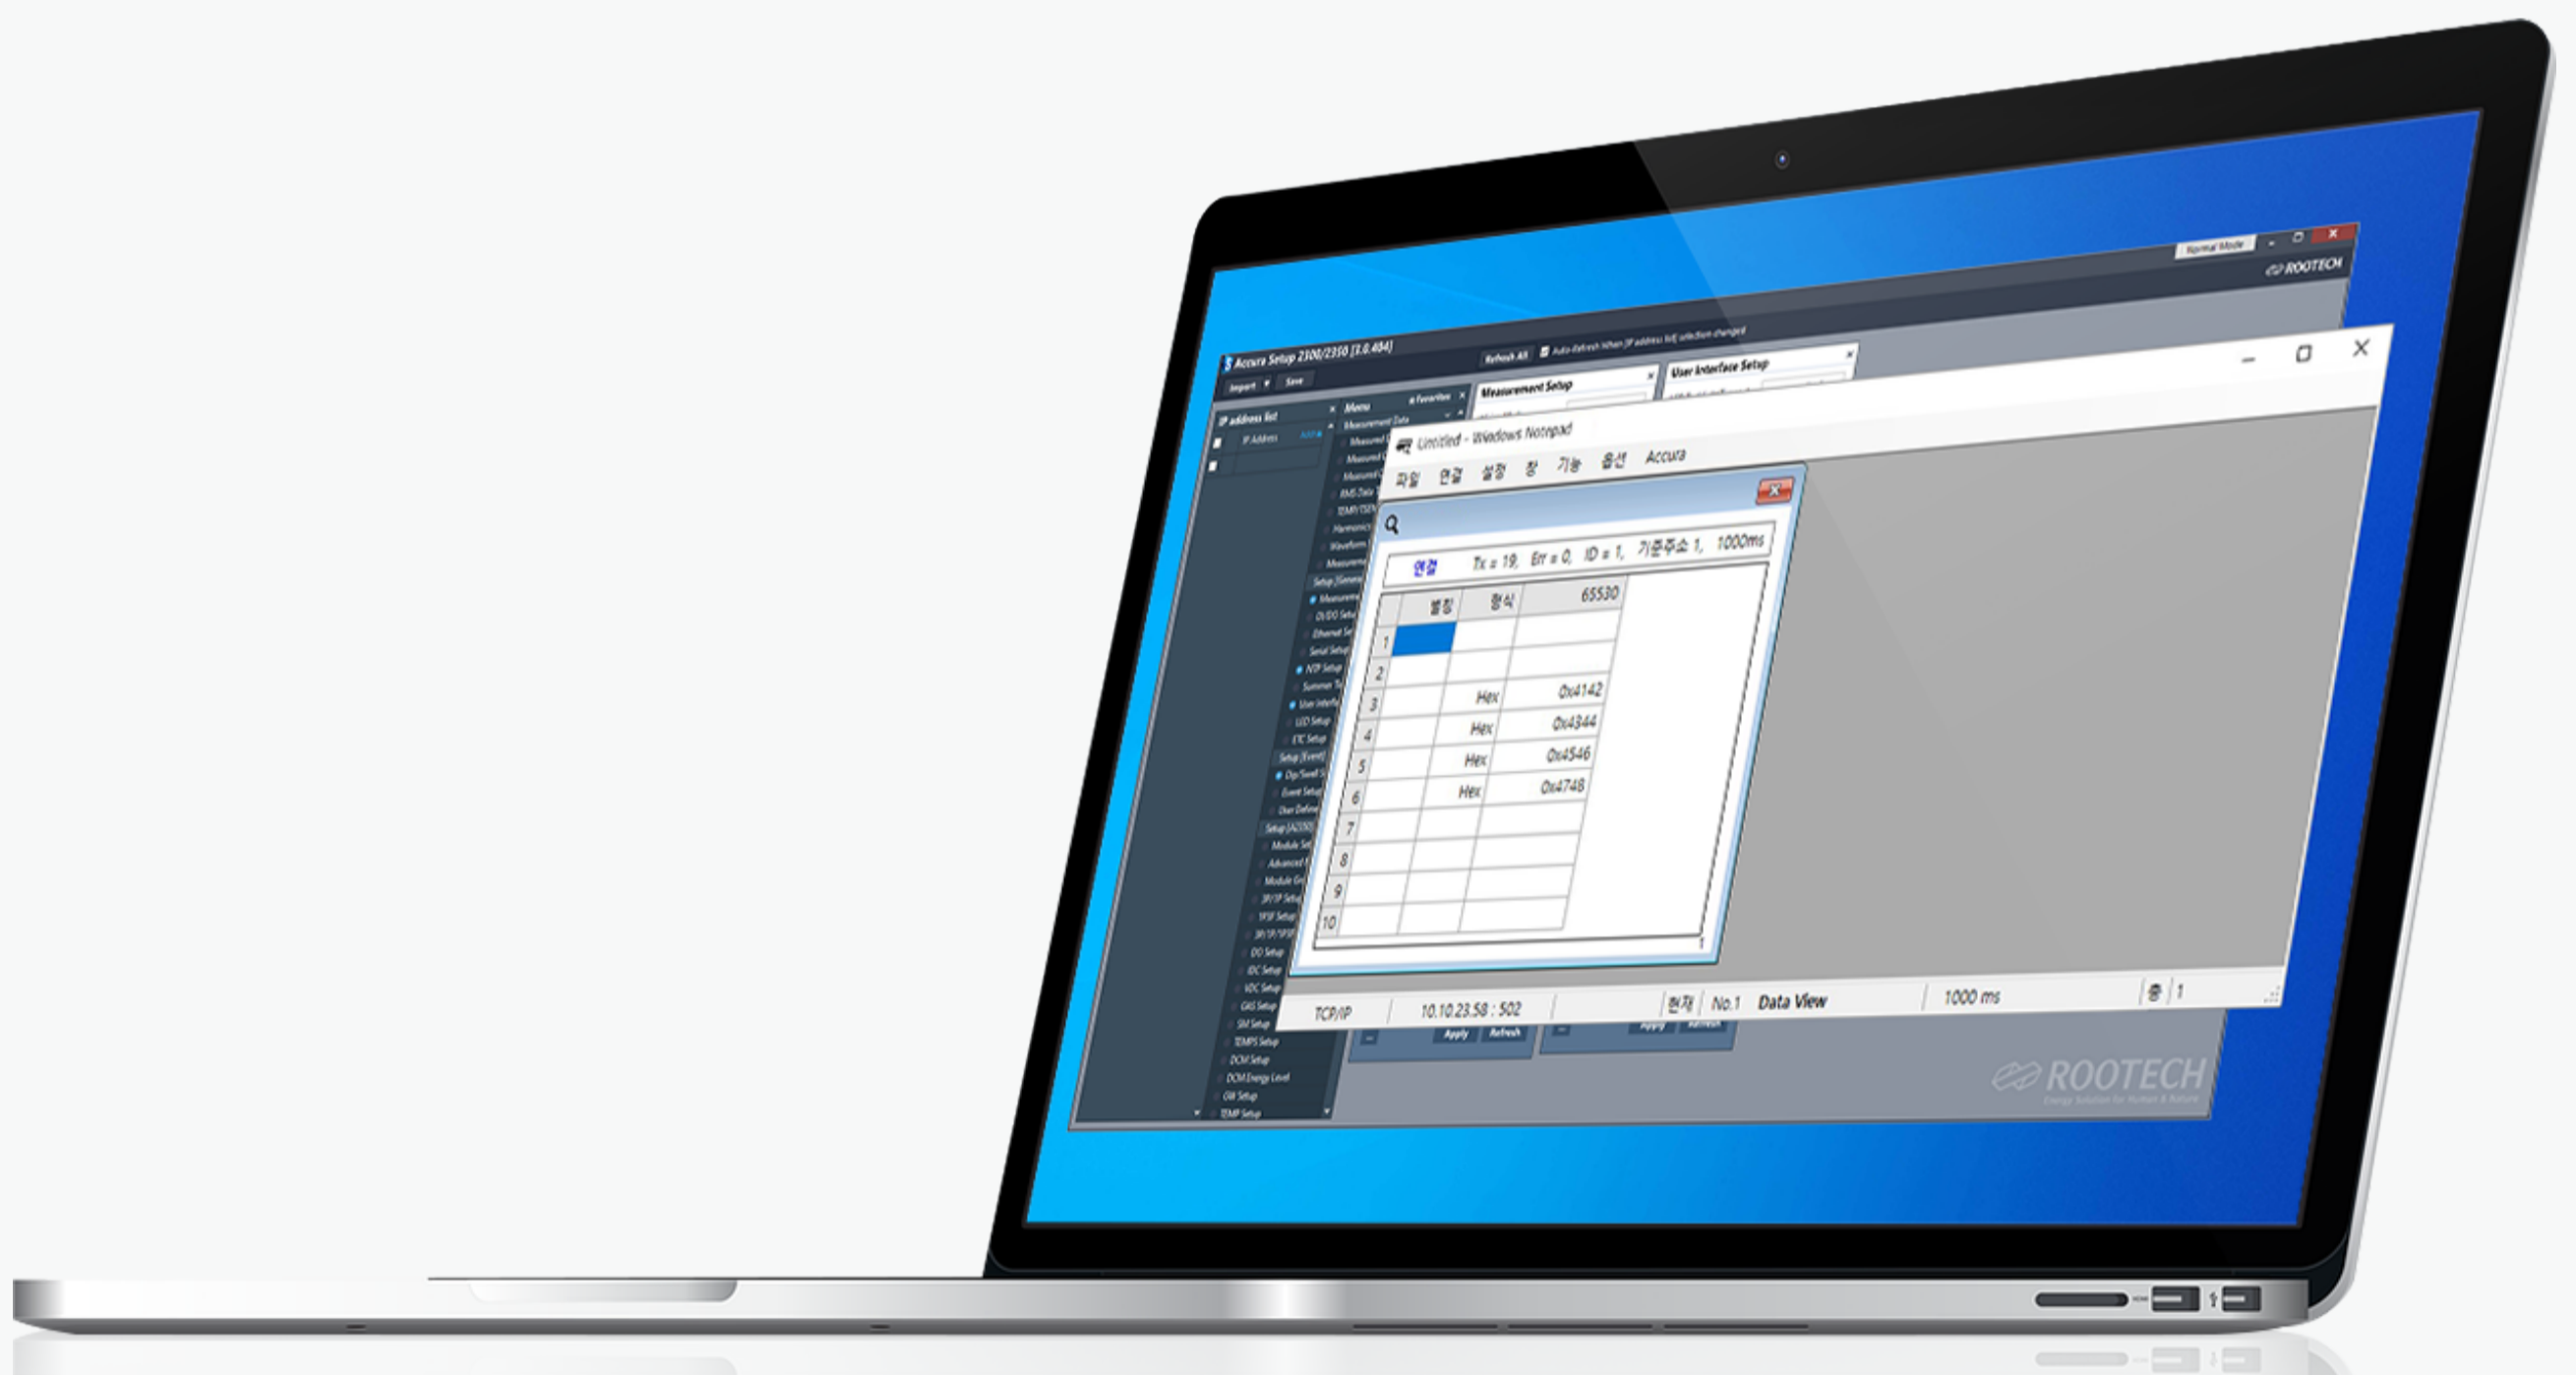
Normal Mode

ROOTECH

Accura Setup 2300/2350 [3.0.404]

Import Save

Refresh All Auto-Refresh when [IP address list] selection changed

IP address list

IP Address

Menu

Favorites

Measurement Data

Measurement Setup

User Interface Setup

Untitled - Windows Notepad

파일 연결 설정 창 기능 옵션 Accura

연결 Tx = 19, Err = 0, ID = 1, 기준주소 1, 1000ms

| | 별칭 | 형식 | 65530 |
|---|---|---|---|
| 1 | | | |
| 2 | | | |
| 3 | | Hex | 0x4142 |
| 4 | | Hex | 0x4344 |
| 5 | | Hex | 0x4546 |
| 6 | | Hex | 0x4748 |
| 7 | | | |
| 8 | | | |
| 9 | | | |
| 10 | | | |

TCP/IP 10.10.23.58 : 502 현재 No.1 Data View 1000 ms 총 1

Apply Refresh Apply Refresh

ROOTECH